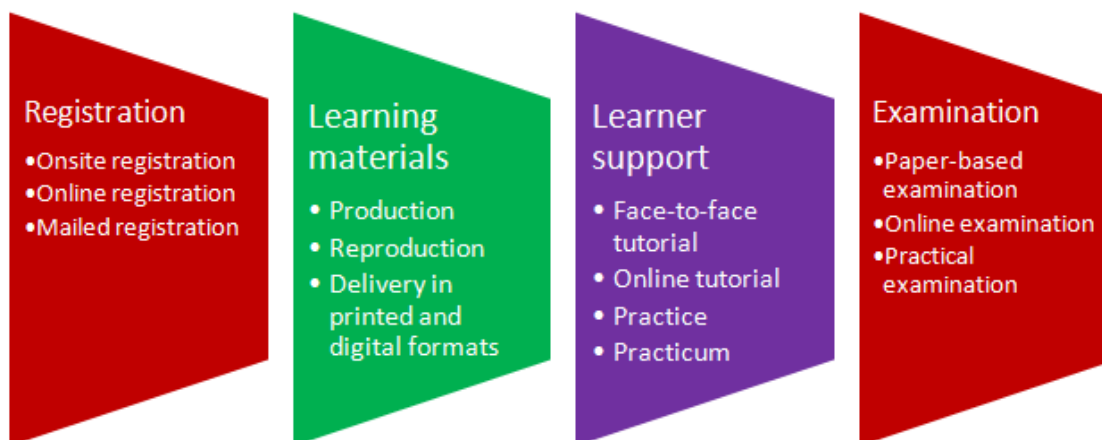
Registration
•Onsite registration
•Online registration
•Mailed registration

Learning materials
• Production
• Reproduction
• Delivery in printed and digital formats

Learner support
• Face-to-face tutorial
• Online tutorial
• Practice
• Practicum

Examination
•Paper-based examination
•Online examination
•Practical examination